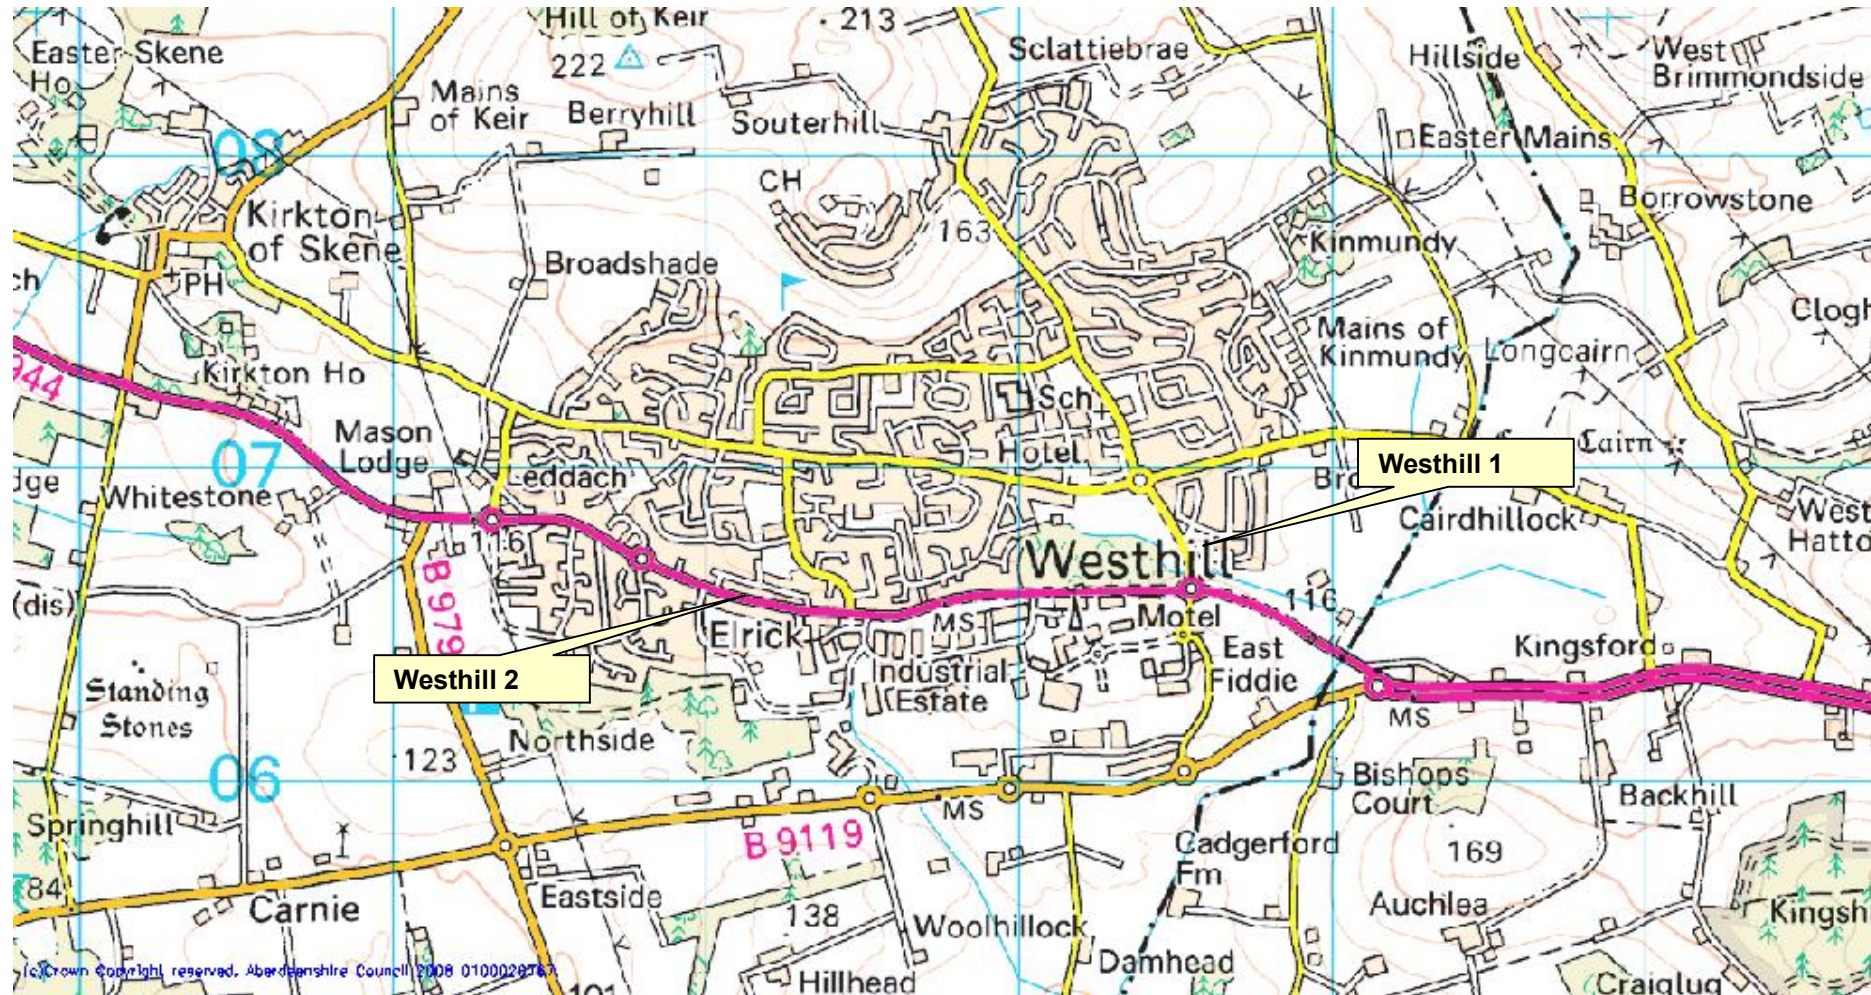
Hill of Keir
213
222
Easter Skene Ho
Mains of Keir
Berryhill
Souterhill
Sclattiebrae
Hillside
West Brimmondside
Easter Mains
08
CH
163
Borrowstone
Kirkton of Skene
PH
Broadshade
Kinmundy
Clogh
ch
944
Mains of Kinmundy
Longcairn
Kirkton Ho
Sch
07
Mason Lodge
Hotel
Cairn
dge
Whitestone
Leddach
Westhill 1
Bro
Cairdhillock
West Hatto
116
B 979
Westhill
(dis)
116
MS
Motel
Elrick
East Fiddie
Kingsford
Westhill 2
Industrial Estate
Standing Stones
MS
06
123
Northside
Bishops Court
Backhill
MS
Springhill
B 9119
169
Cadgerford Fm
84
Carnie
Eastside
138
Auchlea
Woolhillock
Kingsh
(c)Crown Copyright reserved. Aberdeenshire Council 2008 0100020767
101
Hillhead
Damhead
Craiglug